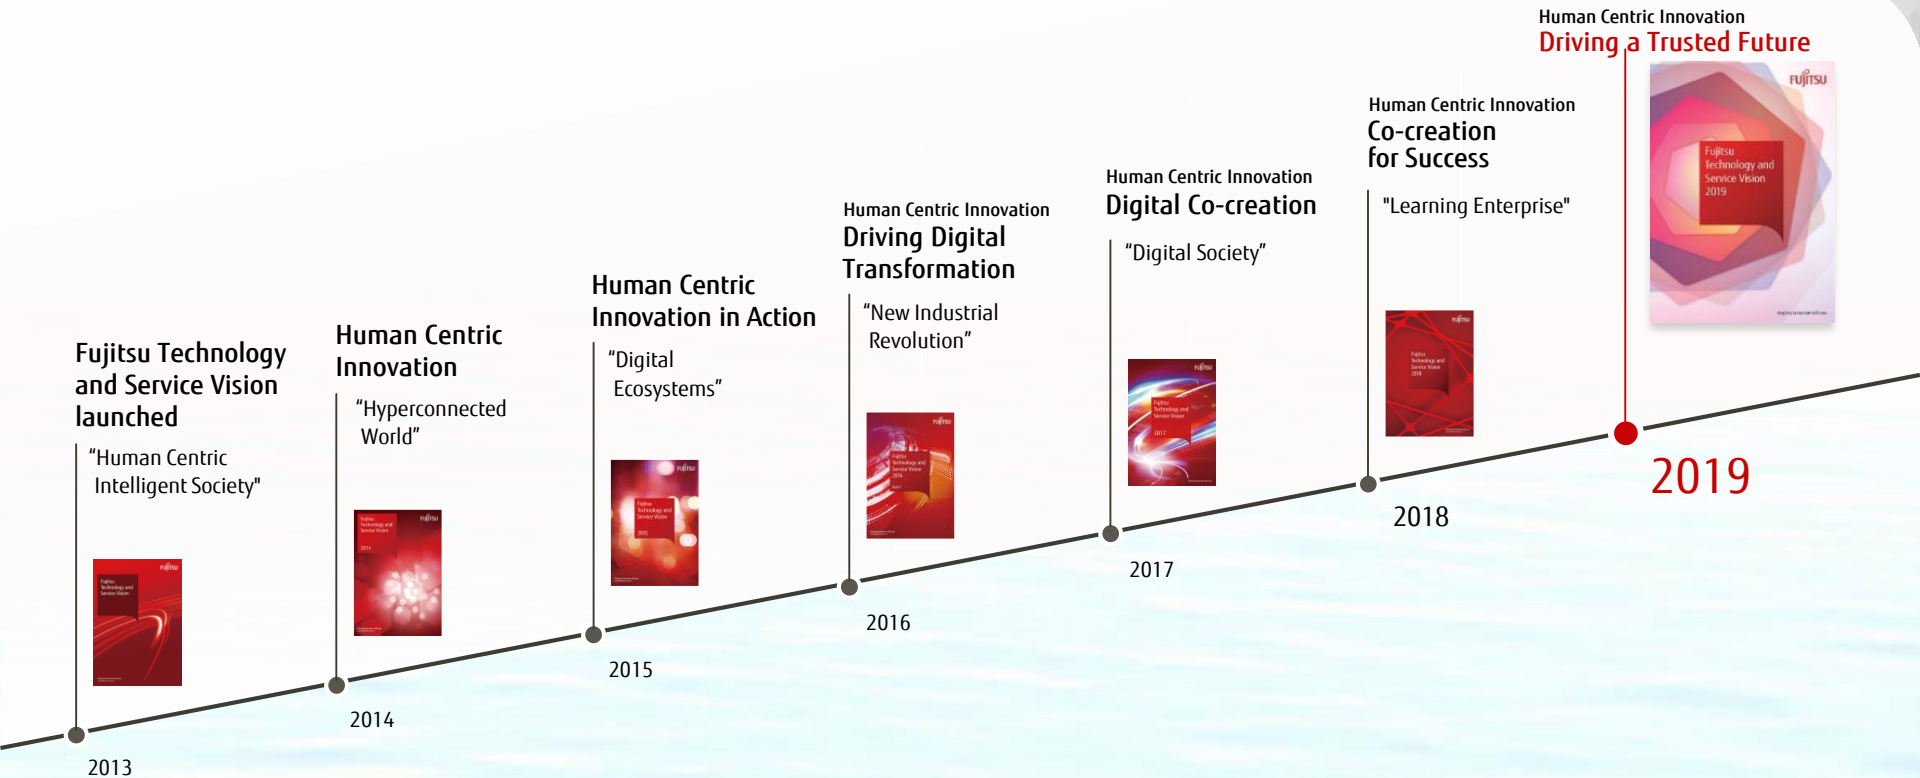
Fujitsu Technology and Service Vision launched

“Human Centric Intelligent Society"

2013

Human Centric Innovation

“Hyperconnected World”

2014

Human Centric Innovation in Action

“Digital Ecosystems”

2015

Human Centric Innovation
Driving Digital Transformation

“New Industrial Revolution”

2016

Human Centric Innovation
Digital Co-creation

“Digital Society”

2017

Human Centric Innovation
Co-creation for Success

"Learning Enterprise"

2018

Human Centric Innovation
Driving a Trusted Future

FUJITSU

Fujitsu Technology and Service Vision 2019

2019